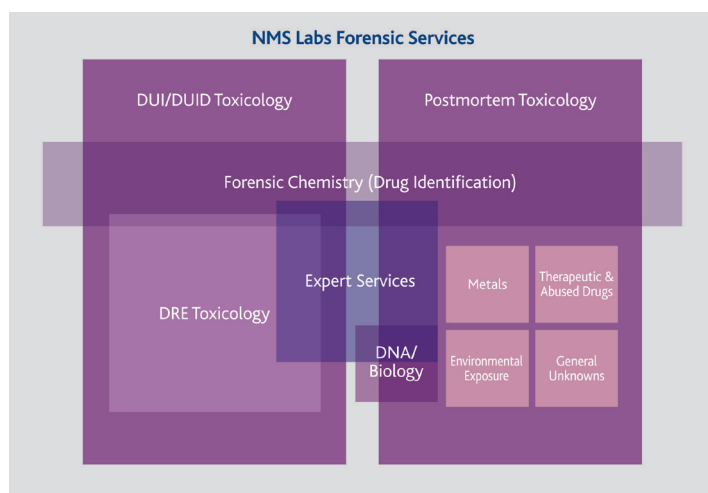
NMS Labs Forensic Services

DUI/DUID Toxicology

Postmortem Toxicology

Forensic Chemistry (Drug Identification)

Expert Services

DRE Toxicology

DNA/ Biology

Metals

Therapeutic & Abused Drugs

Environmental Exposure

General Unknowns